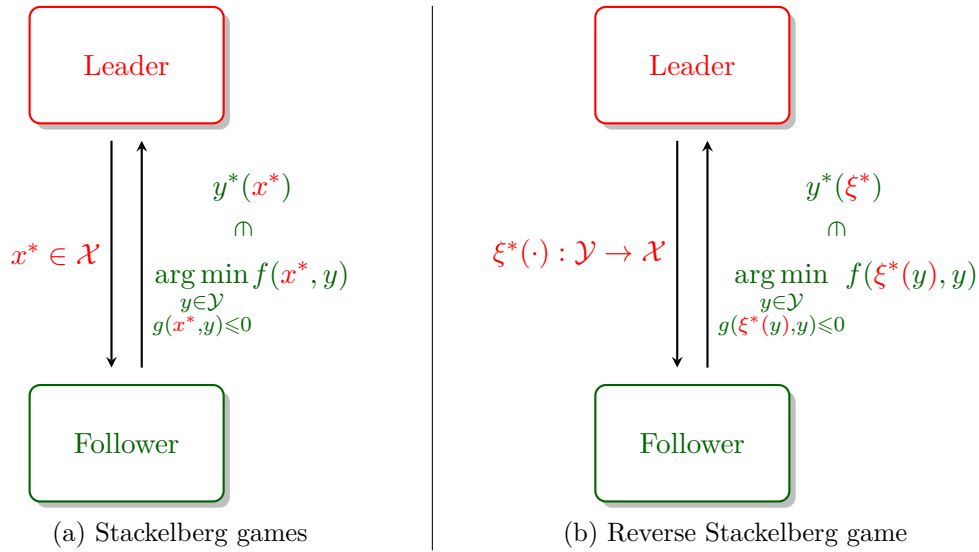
Leader

$x^* \in \mathcal{X}$

$y^*(x^*)$

$\Cap$

$\underset{\substack{y \in \mathcal{Y} \\ g(x^*, y) \leqslant 0}}{\arg\min} f(x^*, y)$

Follower

(a) Stackelberg games

Leader

$\xi^*(\cdot) : \mathcal{Y} \to \mathcal{X}$

$y^*(\xi^*)$

$\Cap$

$\underset{\substack{y \in \mathcal{Y} \\ g(\xi^*(y), y) \leqslant 0}}{\arg\min} f(\xi^*(y), y)$

Follower

(b) Reverse Stackelberg game